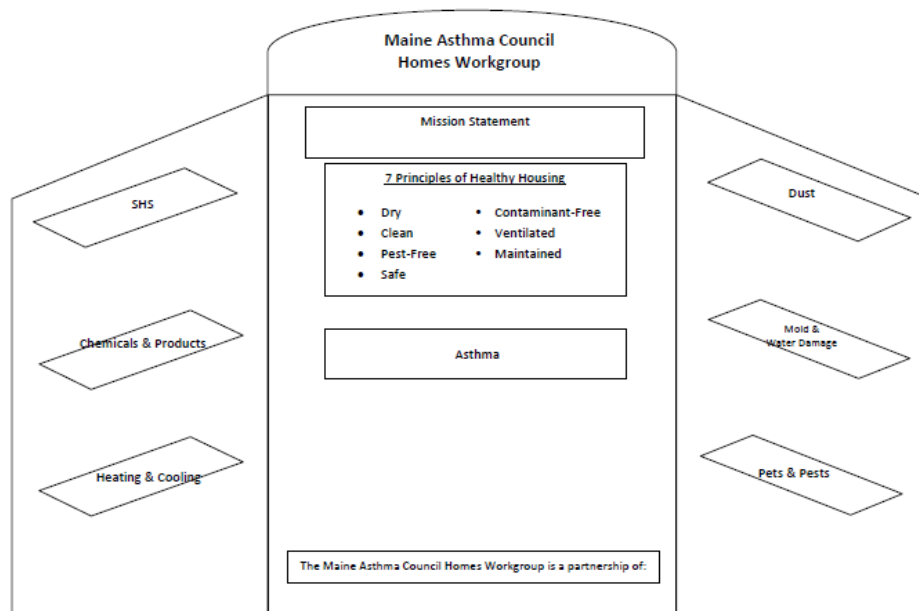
Maine Asthma Council
Homes Workgroup

Mission Statement

7 Principles of Healthy Housing

- Dry
- Clean
- Pest-Free
- Safe
- Contaminant-Free
- Ventilated
- Maintained

Asthma

The Maine Asthma Council Homes Workgroup is a partnership of:

SHS

Chemicals & Products

Heating & Cooling

Dust

Mold & Water Damage

Pets & Pests